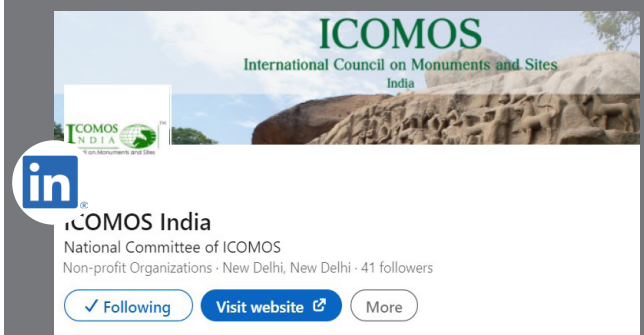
ICOMOS
International Council on Monuments and Sites
India

ICOMOS INDIA
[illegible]l on Monuments and Sites
TM

in
®

ICOMOS India
National Committee of ICOMOS
Non-profit Organizations · New Delhi, New Delhi · 41 followers

✓ Following
Visit website
More